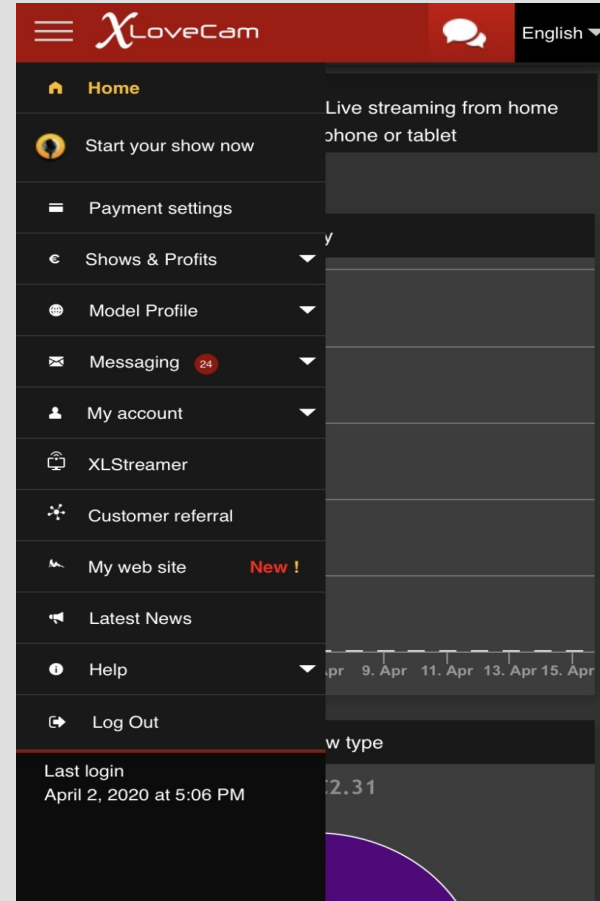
XLoveCam

English

Home

Start your show now

Payment settings

Shows & Profits

Model Profile

Messaging 24

My account

XLStreamer

Customer referral

My web site New !

Latest News

Help

Log Out

Last login
April 2, 2020 at 5:06 PM

Live streaming from home
phone or tablet

y

pr 9. Apr 11. Apr 13. Apr 15. Apr

w type

£2.31